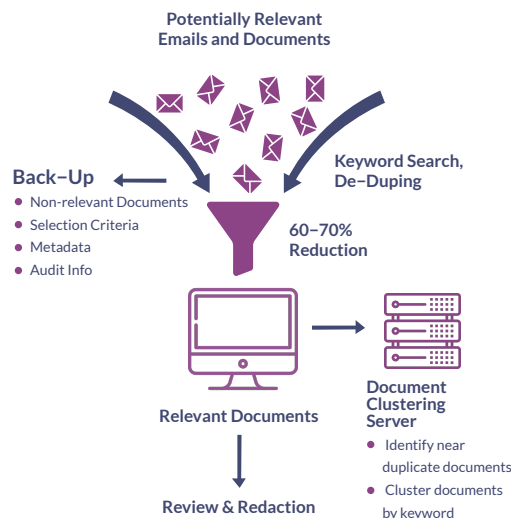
Potentially Relevant Emails and Documents

Back–Up

- Non-relevant Documents
- Selection Criteria
- Metadata
- Audit Info

Keyword Search, De–Duping

60–70% Reduction

Relevant Documents

Document Clustering Server

- Identify near duplicate documents
- Cluster documents by keyword

Review & Redaction